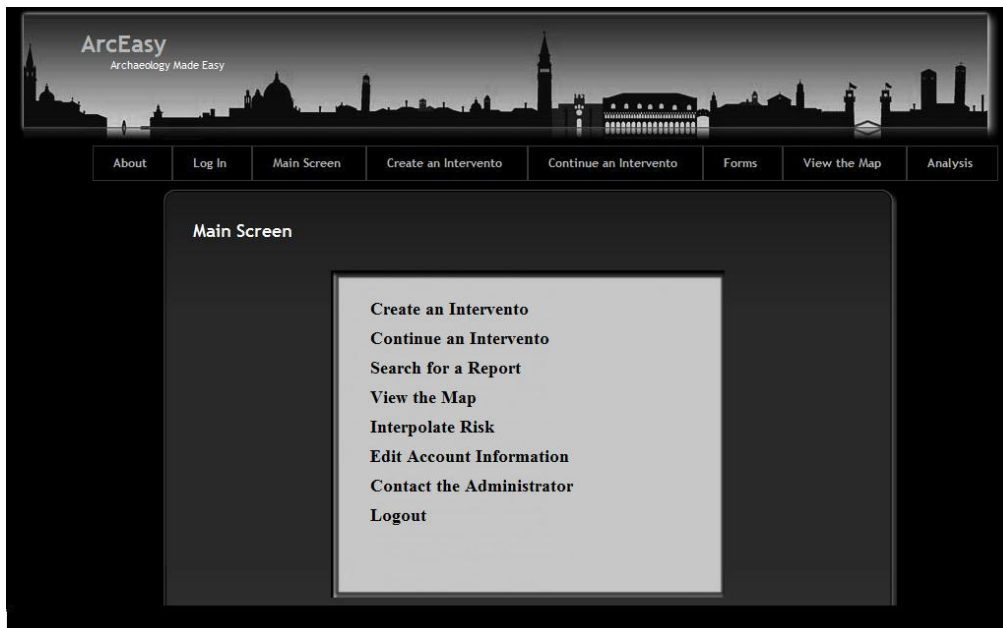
ArcEasy
Archaeology Made Easy

About | Log In | Main Screen | Create an Intervento | Continue an Intervento | Forms | View the Map | Analysis

Main Screen

Create an Intervento
Continue an Intervento
Search for a Report
View the Map
Interpolate Risk
Edit Account Information
Contact the Administrator
Logout